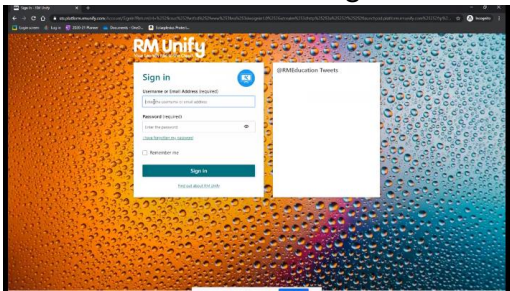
Sign in - RM Unify

Google sheets | Log in | 2020-21 Planner | Documents - OneD... | Unstoppable Protect...

Incognito

RM Unify

Sign in

Username or Email Address (required)

Enter your username or email address

Password (required)

Enter the password

I have forgotten my password

Remember me

Sign in

Find out about RM Unify

@RMEducation Tweets